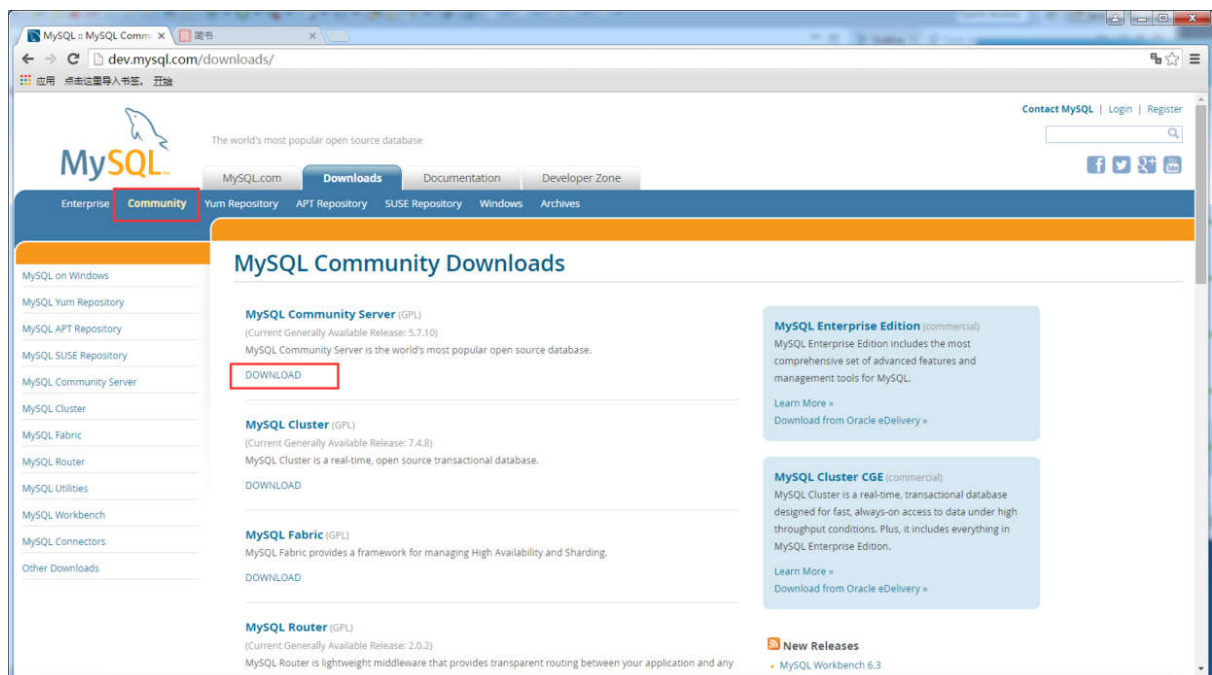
MySQL :: MySQL Comm ×
简书 ×
dev.mysql.com/downloads/
应用 点击这里导入书签。 开始

Contact MySQL | Login | Register

MySQL
The world's most popular open source database

MySQL.com
Downloads
Documentation
Developer Zone

Enterprise
Community
Yum Repository
APT Repository
SUSE Repository
Windows
Archives

MySQL on Windows
MySQL Yum Repository
MySQL APT Repository
MySQL SUSE Repository
MySQL Community Server
MySQL Cluster
MySQL Fabric
MySQL Router
MySQL Utilities
MySQL Workbench
MySQL Connectors
Other Downloads

MySQL Community Downloads

MySQL Community Server (GPL)
(Current Generally Available Release: 5.7.10)
MySQL Community Server is the world's most popular open source database.
DOWNLOAD

MySQL Cluster (GPL)
(Current Generally Available Release: 7.4.8)
MySQL Cluster is a real-time, open source transactional database.
DOWNLOAD

MySQL Fabric (GPL)
MySQL Fabric provides a framework for managing High Availability and Sharding.
DOWNLOAD

MySQL Router (GPL)
(Current Generally Available Release: 2.0.2)
MySQL Router is lightweight middleware that provides transparent routing between your application and any

MySQL Enterprise Edition (commercial)
MySQL Enterprise Edition includes the most comprehensive set of advanced features and management tools for MySQL.
Learn More »
Download from Oracle eDelivery »

MySQL Cluster CGE (commercial)
MySQL Cluster is a real-time, transactional database designed for fast, always-on access to data under high throughput conditions. Plus, it includes everything in MySQL Enterprise Edition.
Learn More »
Download from Oracle eDelivery »

New Releases
MySQL Workbench 6.3